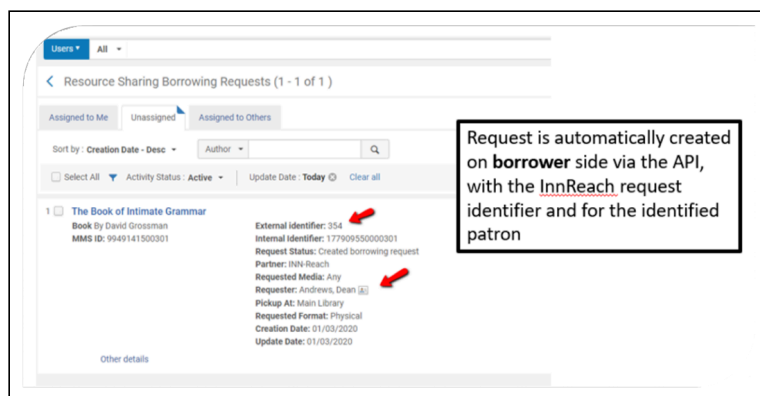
Users ▾ All ▾

Resource Sharing Borrowing Requests (1 - 1 of 1 )

Assigned to Me | Unassigned | Assigned to Others

Sort by : Creation Date - Desc ▾ Author ▾

Select All Activity Status : Active ▾ Update Date : Today Clear all

1 The Book of Intimate Grammar
Book By David Grossman
MMS ID: 9949141500301

External identifier: 354
Internal Identifier: 177909550000301
Request Status: Created borrowing request
Partner: INN-Reach
Requested Media: Any
Requester: Andrews, Dean
Pickup At: Main Library
Requested Format: Physical
Creation Date: 01/03/2020
Update Date: 01/03/2020

Other details

Request is automatically created on **borrower** side via the API, with the InnReach request identifier and for the identified patron